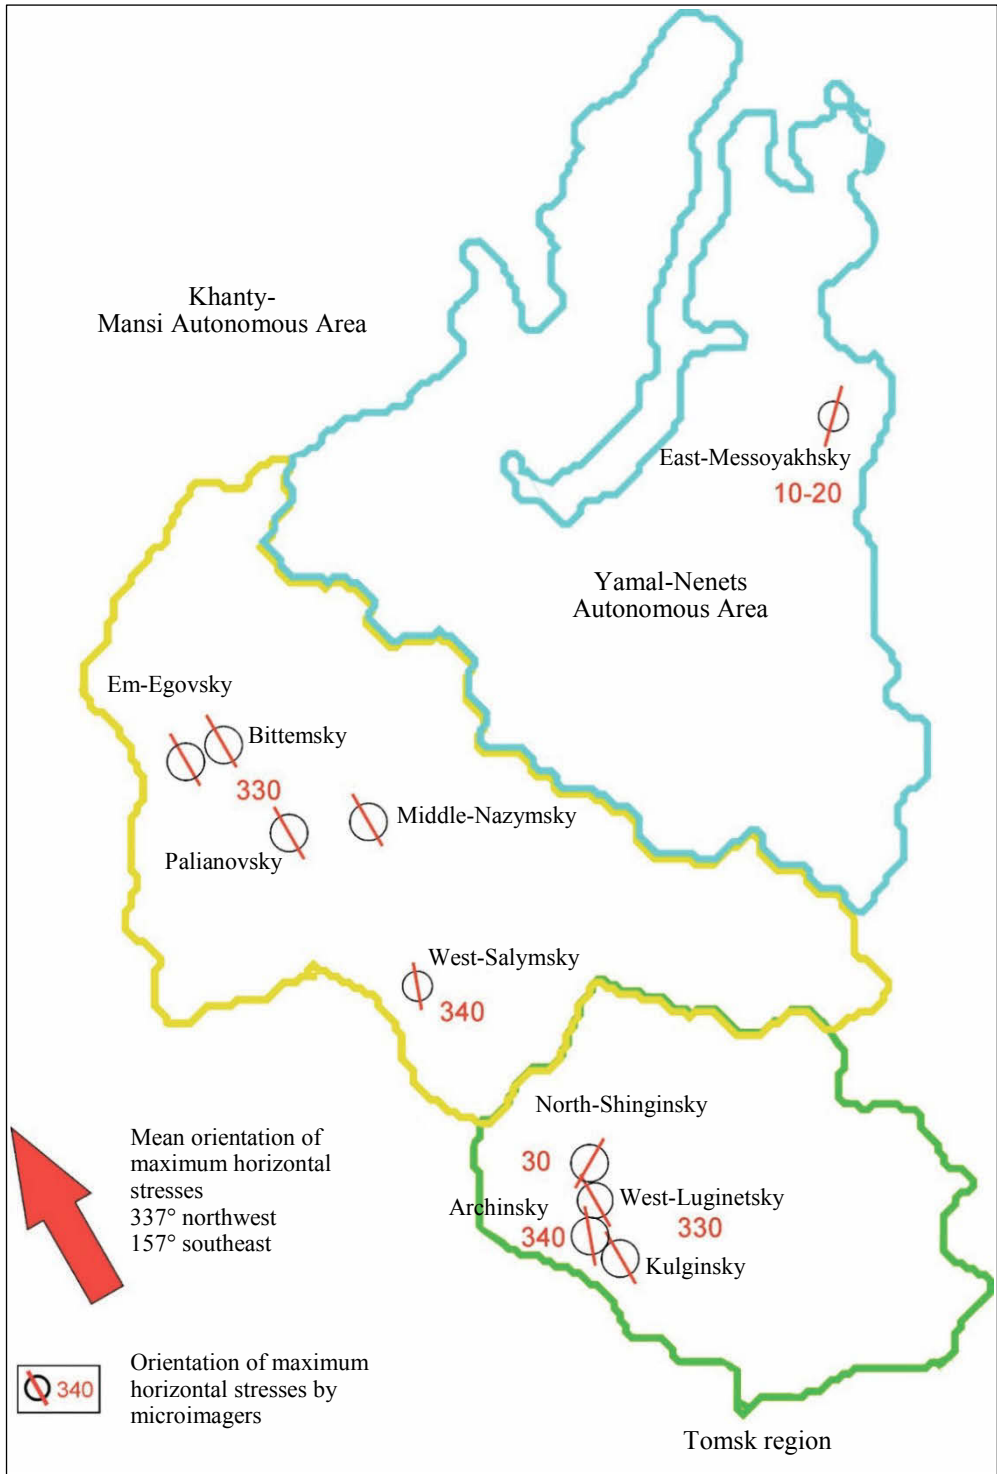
Khanty-
Mansi Autonomous Area

East-Messoyakhsky
10-20

Yamal-Nenets
Autonomous Area

Em-Egovsky

Bittemsky

330

Middle-Nazymsky

Palianovsky

West-Salymsky

340

North-Shinginsky

30

West-Luginetsky

Archinsky

330

340

Kulginsky

Mean orientation of maximum horizontal stresses
337° northwest
157° southeast

340

Orientation of maximum horizontal stresses by microimagers

Tomsk region